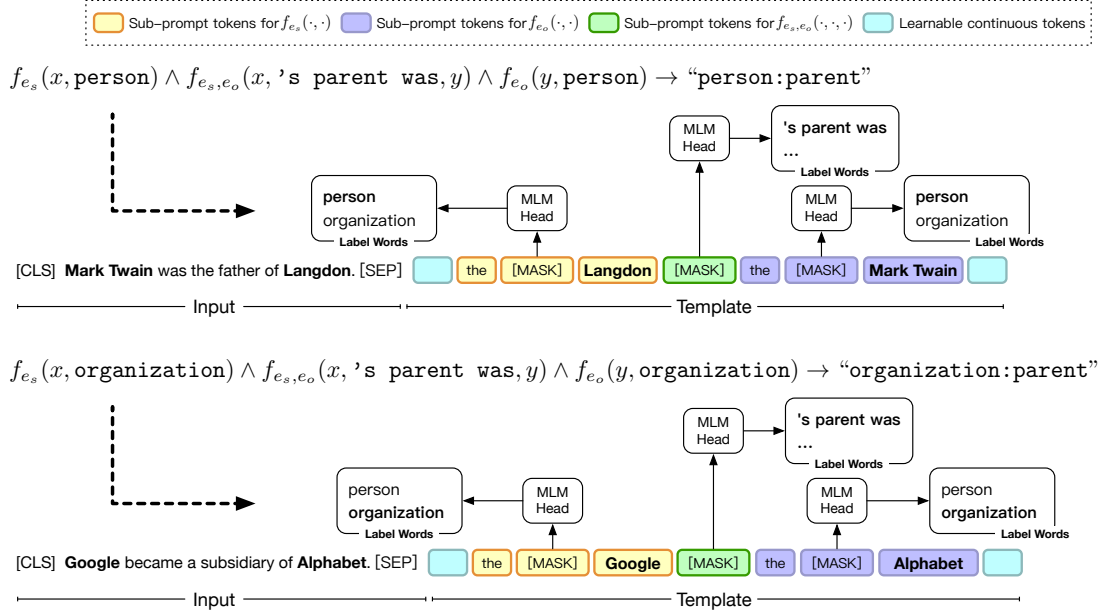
Sub-prompt tokens for $f_{e_s}(\cdot,\cdot)$ Sub-prompt tokens for $f_{e_o}(\cdot,\cdot)$ Sub-prompt tokens for $f_{e_s,e_o}(\cdot,\cdot,\cdot)$ Learnable continuous tokens

$f_{e_s}(x,\texttt{person}) \wedge f_{e_s,e_o}(x,\texttt{'s parent was},y) \wedge f_{e_o}(y,\texttt{person}) \rightarrow$ "$\texttt{person:parent}$"

MLM Head

's parent was
...
Label Words

person
organization
Label Words

MLM Head

MLM Head

person
organization
Label Words

[CLS] Mark Twain was the father of Langdon. [SEP] the [MASK] Langdon [MASK] the [MASK] Mark Twain

Input

Template

$f_{e_s}(x,\texttt{organization}) \wedge f_{e_s,e_o}(x,\texttt{'s parent was},y) \wedge f_{e_o}(y,\texttt{organization}) \rightarrow$ "$\texttt{organization:parent}$"

MLM Head

's parent was
...
Label Words

person
organization
Label Words

MLM Head

MLM Head

person
organization
Label Words

[CLS] Google became a subsidiary of Alphabet. [SEP] the [MASK] Google [MASK] the [MASK] Alphabet

Input

Template